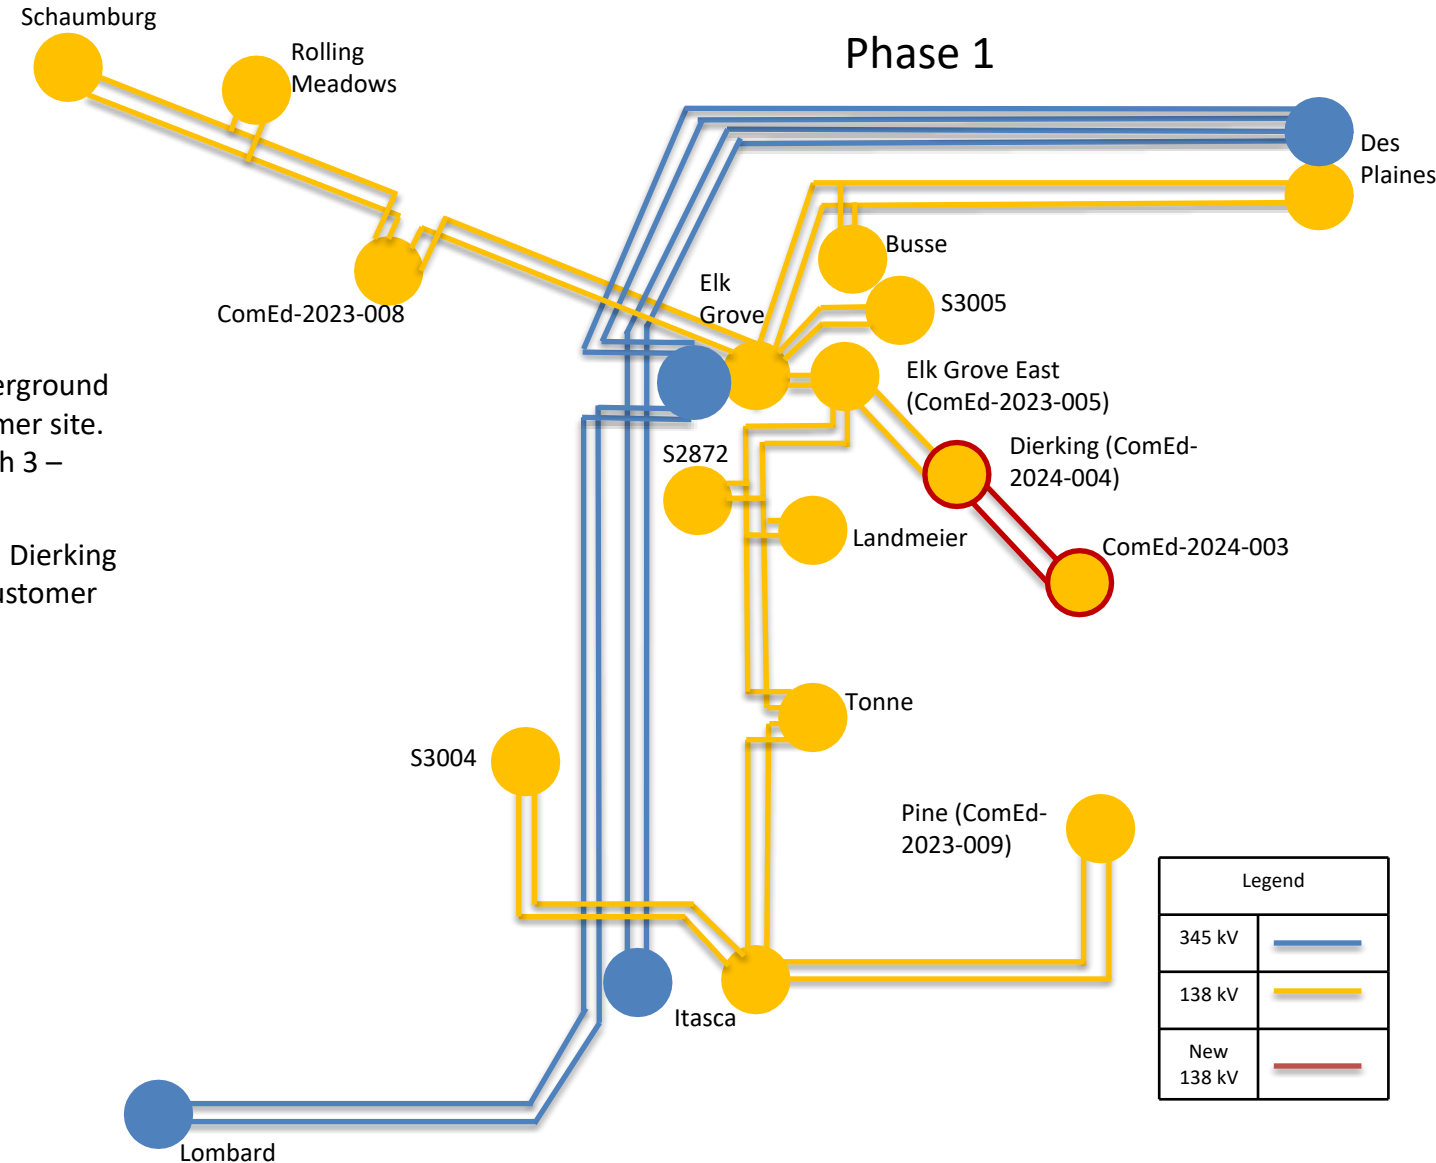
Phase 1

Schaumburg

Rolling Meadows

ComEd-2023-008

Elk Grove

Des Plaines

Busse

S3005

Elk Grove East (ComEd-2023-005)

Dierking (ComEd-2024-004)

ComEd-2024-003

S2872

Landmeier

Tonne

S3004

Pine (ComEd-2023-009)

Itasca

Lombard

erground
mer site.
h 3 –

Dierking
ustomer

| Legend | |
|---|---|
| 345 kV | |
| 138 kV | |
| New 138 kV | |